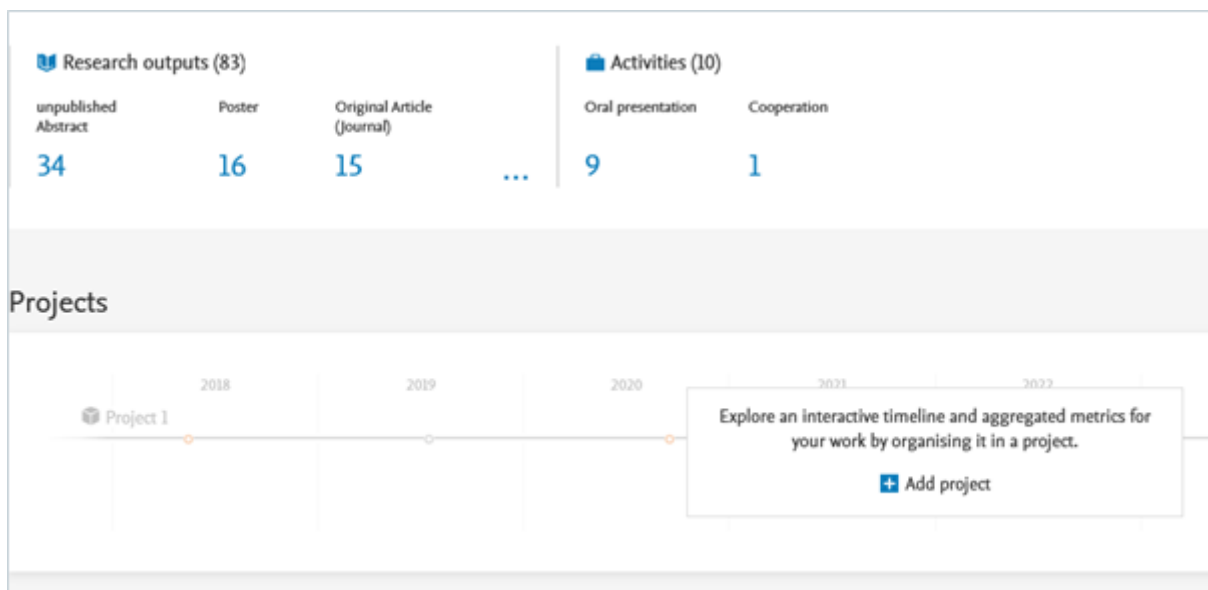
Research outputs (83)

unpublished Abstract
34

Poster
16

Original Article (Journal)
15

...

Activities (10)

Oral presentation
9

Cooperation
1

Projects

2018 2019 2020 2021 2022

Project 1

Explore an interactive timeline and aggregated metrics for your work by organising it in a project.

Add project